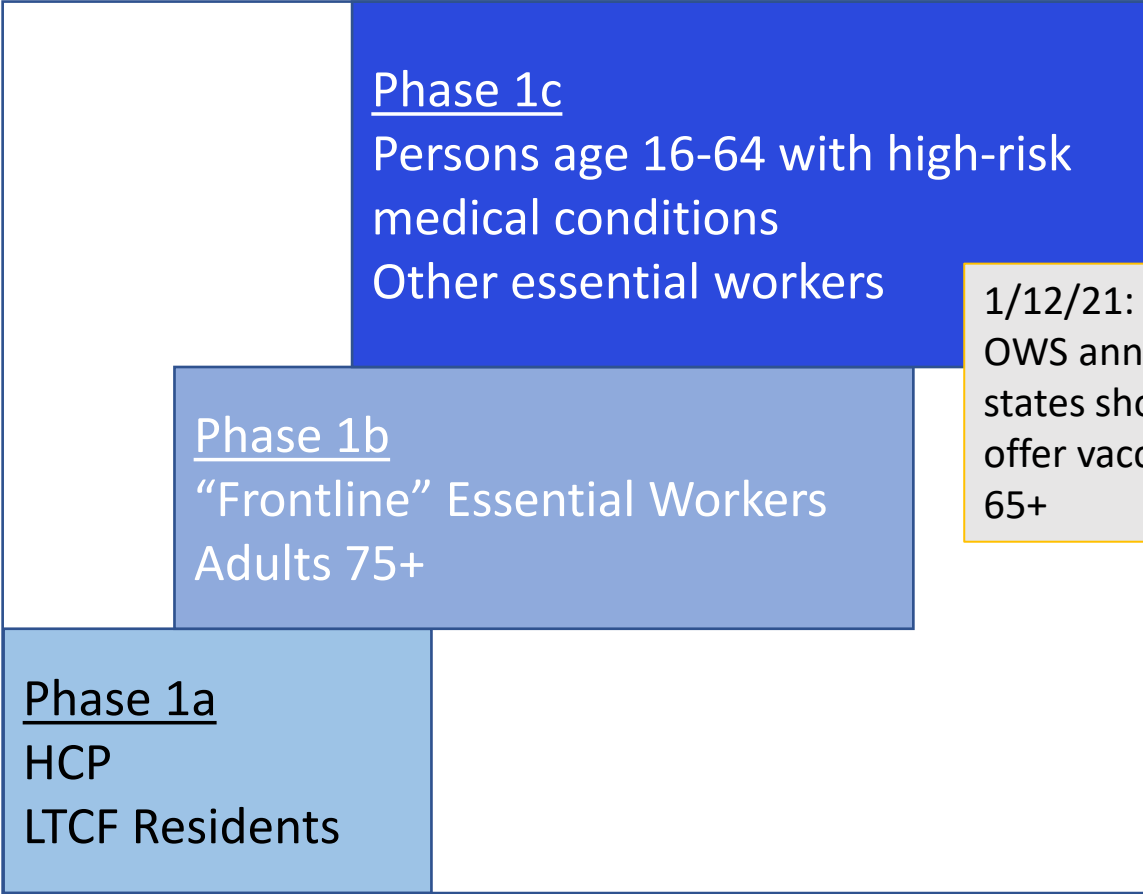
Phase 1c
Persons age 16-64 with high-risk medical conditions
Other essential workers

1/12/21:
OWS ann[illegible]
states sho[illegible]
offer vacc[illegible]
65+

Phase 1b
“Frontline” Essential Workers
Adults 75+

Phase 1a
HCP
LTCF Residents